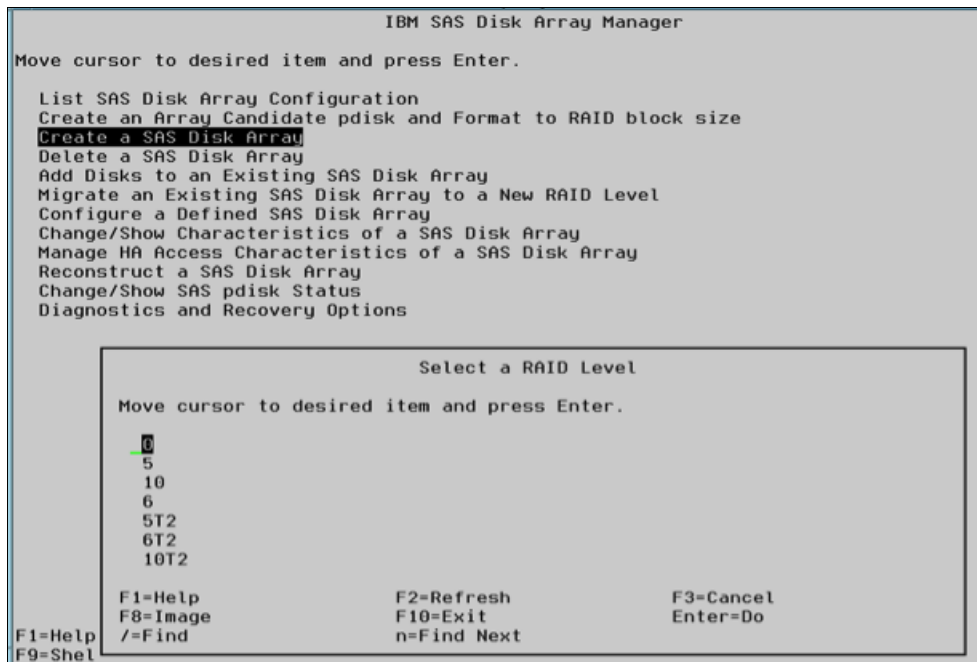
IBM SAS Disk Array Manager

Move cursor to desired item and press Enter.

List SAS Disk Array Configuration
Create an Array Candidate pdisk and Format to RAID block size
Create a SAS Disk Array
Delete a SAS Disk Array
Add Disks to an Existing SAS Disk Array
Migrate an Existing SAS Disk Array to a New RAID Level
Configure a Defined SAS Disk Array
Change/Show Characteristics of a SAS Disk Array
Manage HA Access Characteristics of a SAS Disk Array
Reconstruct a SAS Disk Array
Change/Show SAS pdisk Status
Diagnostics and Recovery Options

Select a RAID Level

Move cursor to desired item and press Enter.

0
5
10
6
5T2
6T2
10T2

F1=Help
F2=Refresh
F3=Cancel
F8=Image
F10=Exit
Enter=Do
/=Find
n=Find Next

F1=Help
F9=Shel